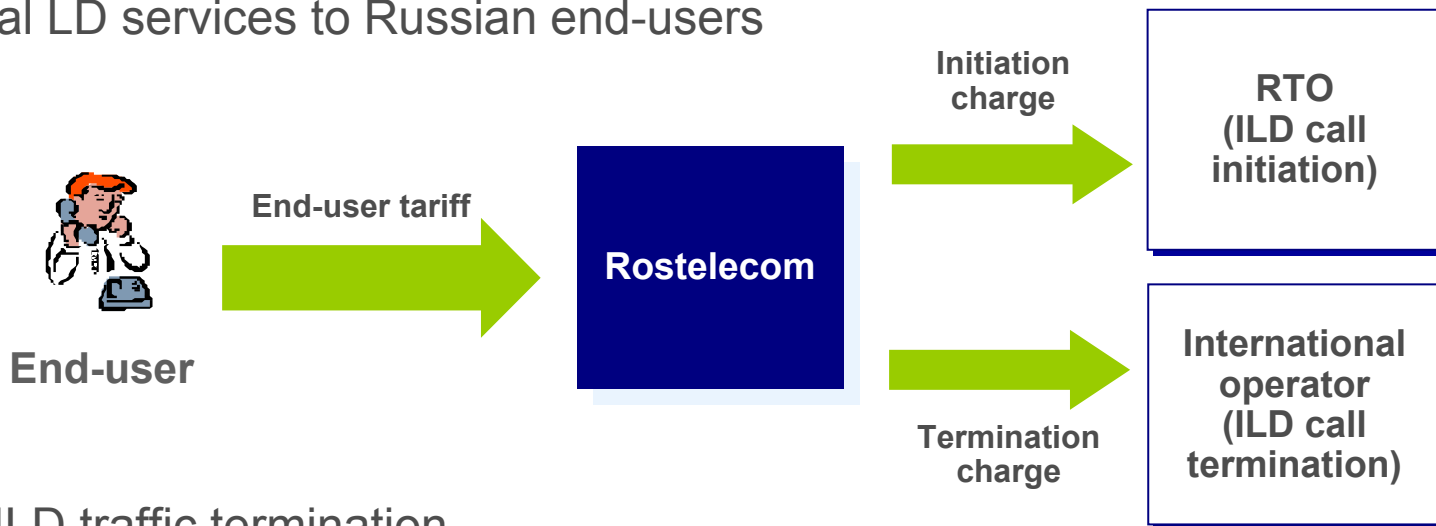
al LD services to Russian end-users

End-user

End-user tariff

Rostelecom

Initiation charge

RTO (ILD call initiation)

Termination charge

International operator (ILD call termination)

ILD traffic termination